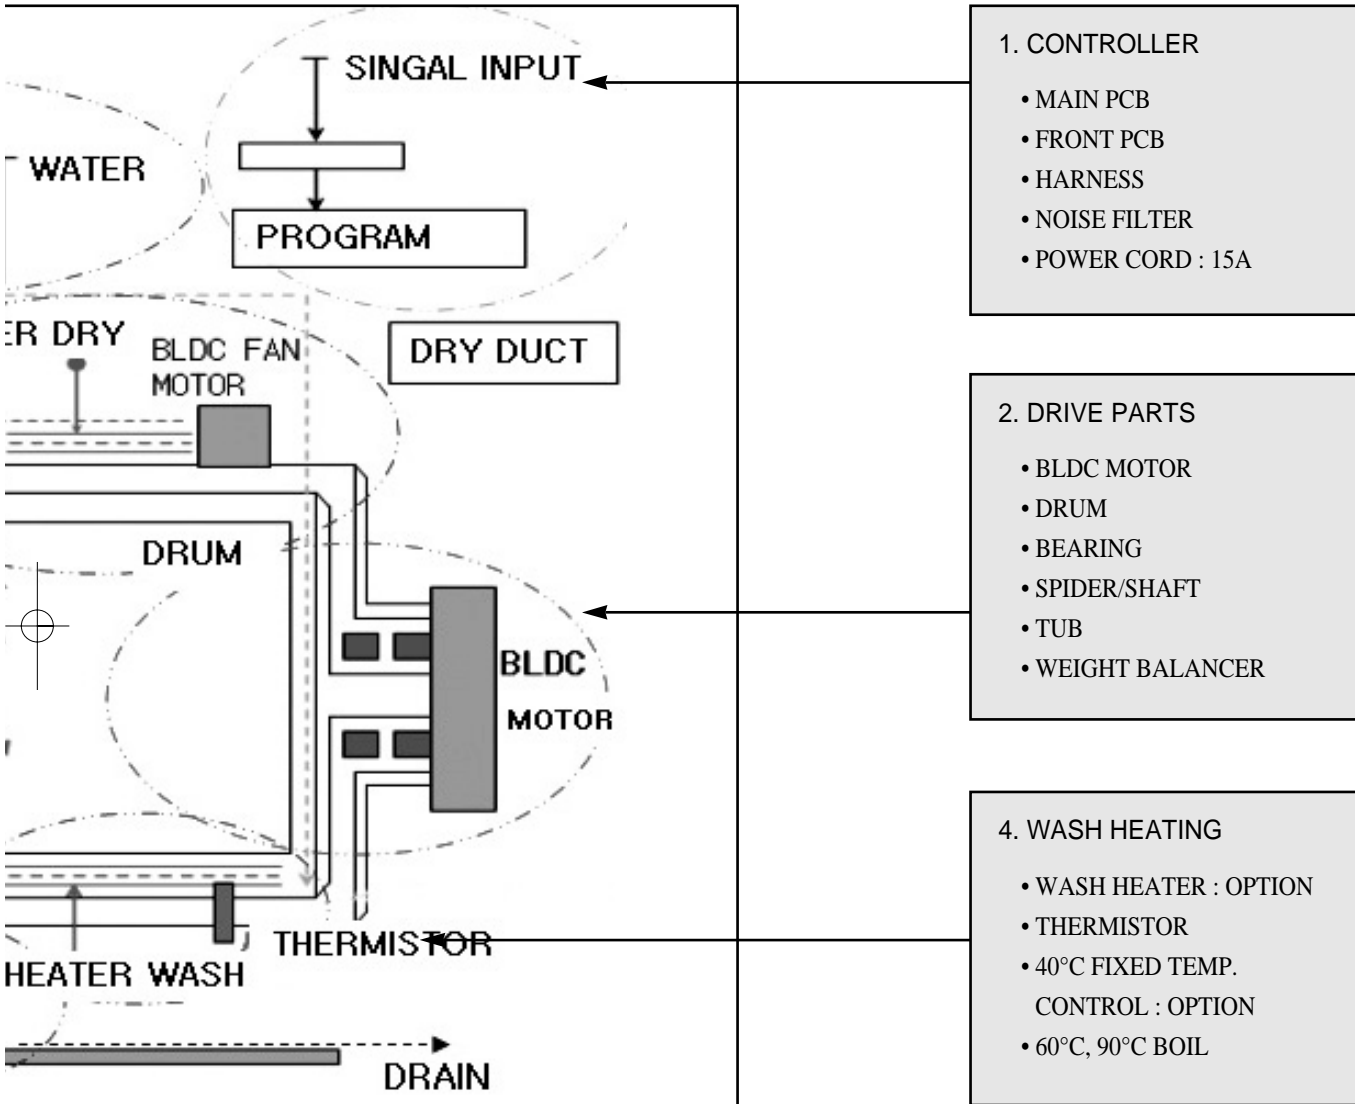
SINGAL INPUT

WATER

PROGRAM

ER DRY

BLDC FAN MOTOR

DRY DUCT

DRUM

BLDC

MOTOR

THERMISTOR

HEATER WASH

DRAIN

1. CONTROLLER
• MAIN PCB
• FRONT PCB
• HARNESS
• NOISE FILTER
• POWER CORD : 15A

2. DRIVE PARTS
• BLDC MOTOR
• DRUM
• BEARING
• SPIDER/SHAFT
• TUB
• WEIGHT BALANCER

4. WASH HEATING
• WASH HEATER : OPTION
• THERMISTOR
• 40°C FIXED TEMP. CONTROL : OPTION
• 60°C, 90°C BOIL